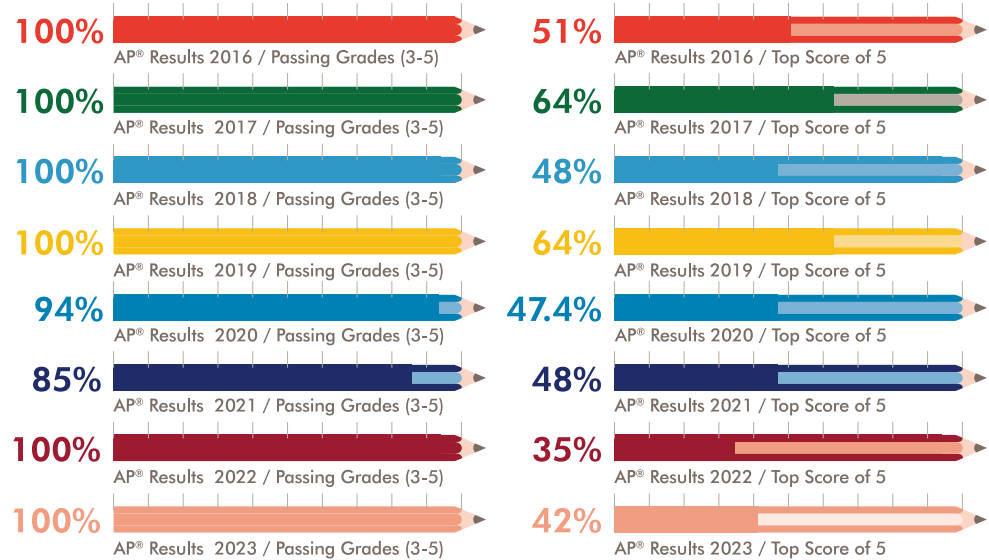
100%
AP® Results 2016 / Passing Grades (3-5)

51%
AP® Results 2016 / Top Score of 5

100%
AP® Results 2017 / Passing Grades (3-5)

64%
AP® Results 2017 / Top Score of 5

100%
AP® Results 2018 / Passing Grades (3-5)

48%
AP® Results 2018 / Top Score of 5

100%
AP® Results 2019 / Passing Grades (3-5)

64%
AP® Results 2019 / Top Score of 5

94%
AP® Results 2020 / Passing Grades (3-5)

47.4%
AP® Results 2020 / Top Score of 5

85%
AP® Results 2021 / Passing Grades (3-5)

48%
AP® Results 2021 / Top Score of 5

100%
AP® Results 2022 / Passing Grades (3-5)

35%
AP® Results 2022 / Top Score of 5

100%
AP® Results 2023 / Passing Grades (3-5)

42%
AP® Results 2023 / Top Score of 5